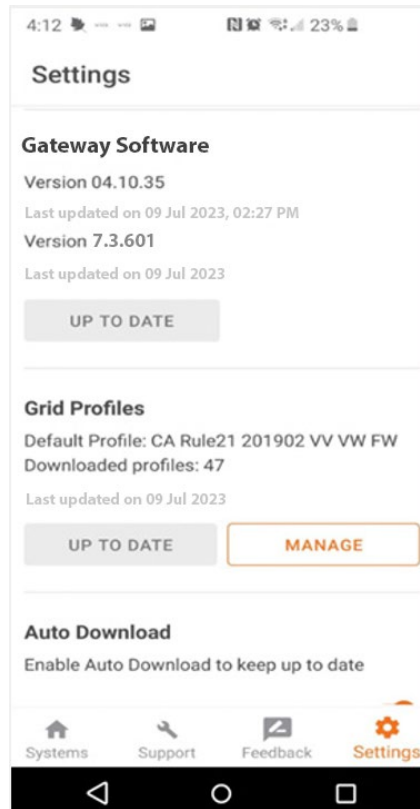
4:12 23%

Settings

Gateway Software

Version 04.10.35

Last updated on 09 Jul 2023, 02:27 PM

Version 7.3.601

Last updated on 09 Jul 2023

UP TO DATE

Grid Profiles

Default Profile: CA Rule21 201902 VV VW FW

Downloaded profiles: 47

Last updated on 09 Jul 2023

UP TO DATE

MANAGE

Auto Download

Enable Auto Download to keep up to date

Systems

Support

Feedback

Settings